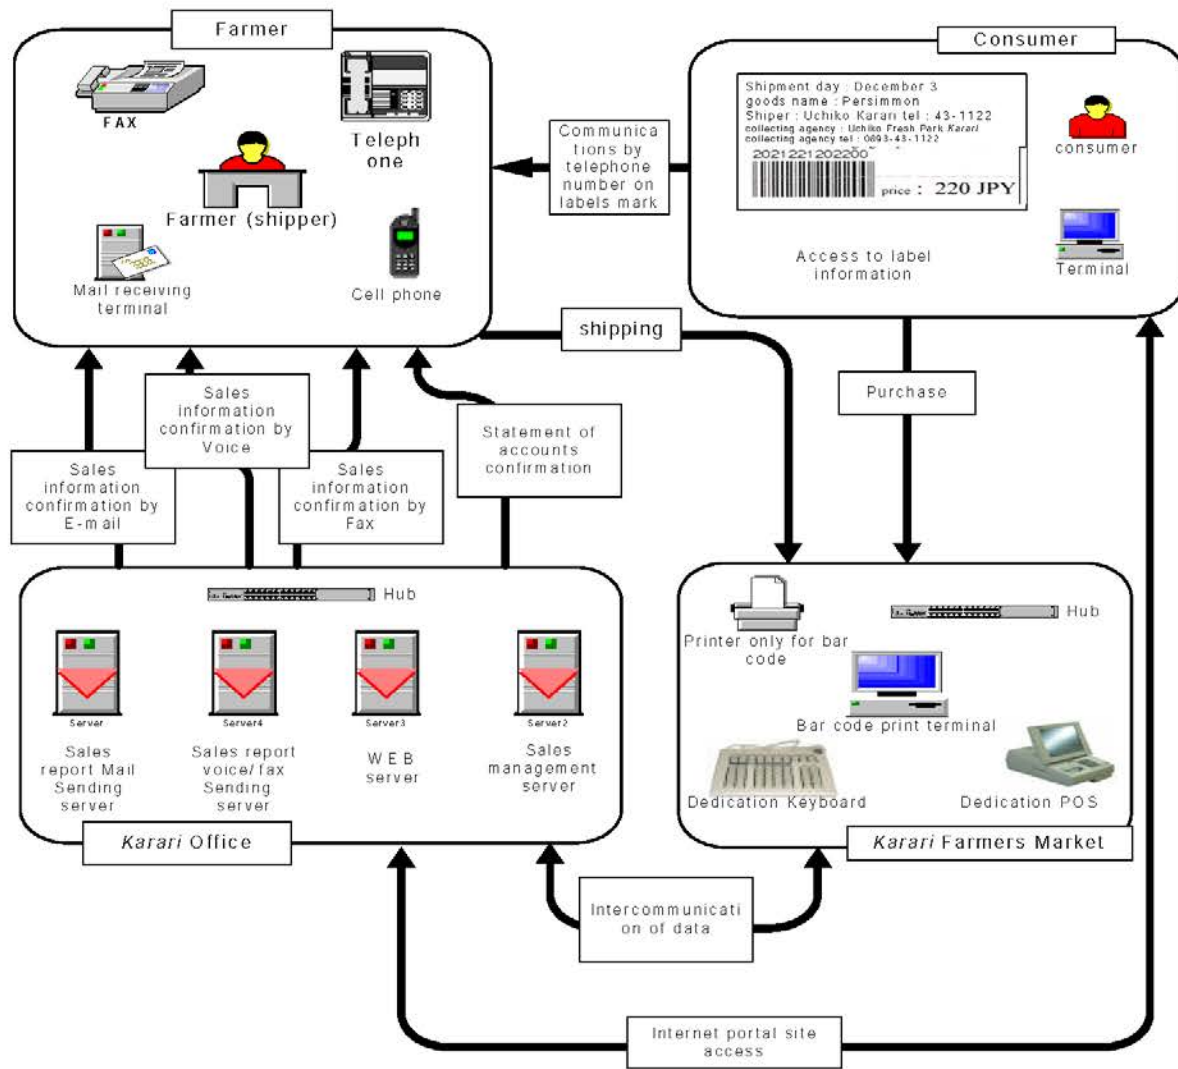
Farmer

FAX

Teleph one

Farmer (shipper)

Mail receiving terminal

Cell phone

Communica tions by telephone number on labels mark

Consumer

Shipment day : December 3
goods name : Persimmon
Shiper : Uchiko Karari tel : 43-1122
collecting agency : Uchiko Fresh Park Karari
collecting agency tel : 0893-43-1122
2021221202200
price : 220 JPY

consumer

Access to label information

Terminal

shipping

Purchase

Sales information confirmation by Voice

Sales information confirmation by E-mail

Sales information confirmation by Fax

Statement of accounts confirmation

Hub

Server
Sales report Mail Sending server

Server4
Sales report voice/ fax Sending server

Server3
W E B server

Server2
Sales management server

Karari Office

Printer only for bar code

Hub

Bar code print terminal

Dedication Keyboard

Dedication POS

Karari Farmers Market

Intercommunicati on of data

Internet portal site access